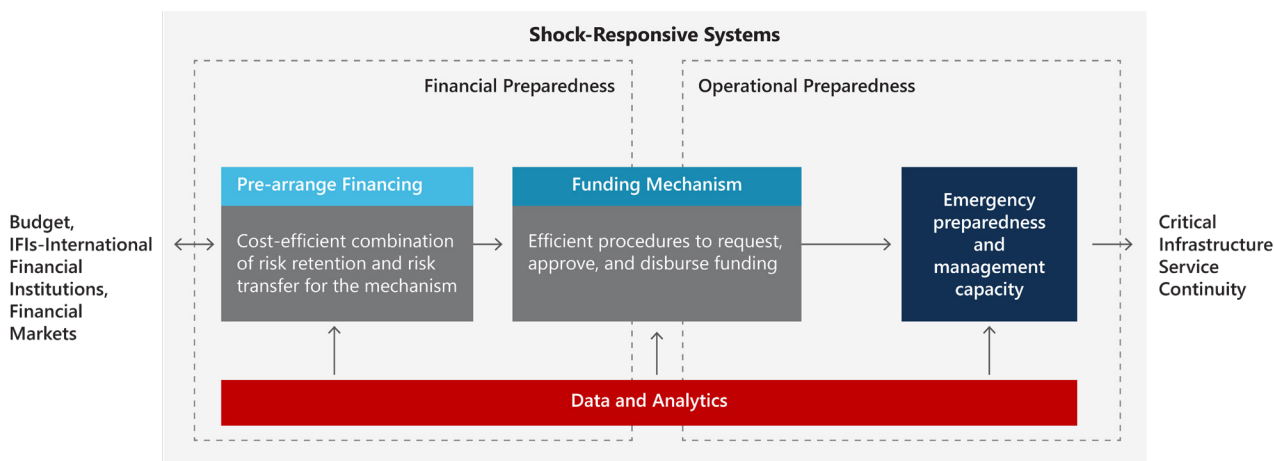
Shock-Responsive Systems

Financial Preparedness

Operational Preparedness

Budget, IFIs-International Financial Institutions, Financial Markets

Pre-arrange Financing

Cost-efficient combination of risk retention and risk transfer for the mechanism

Funding Mechanism

Efficient procedures to request, approve, and disburse funding

Emergency preparedness and management capacity

Critical Infrastructure Service Continuity

Data and Analytics